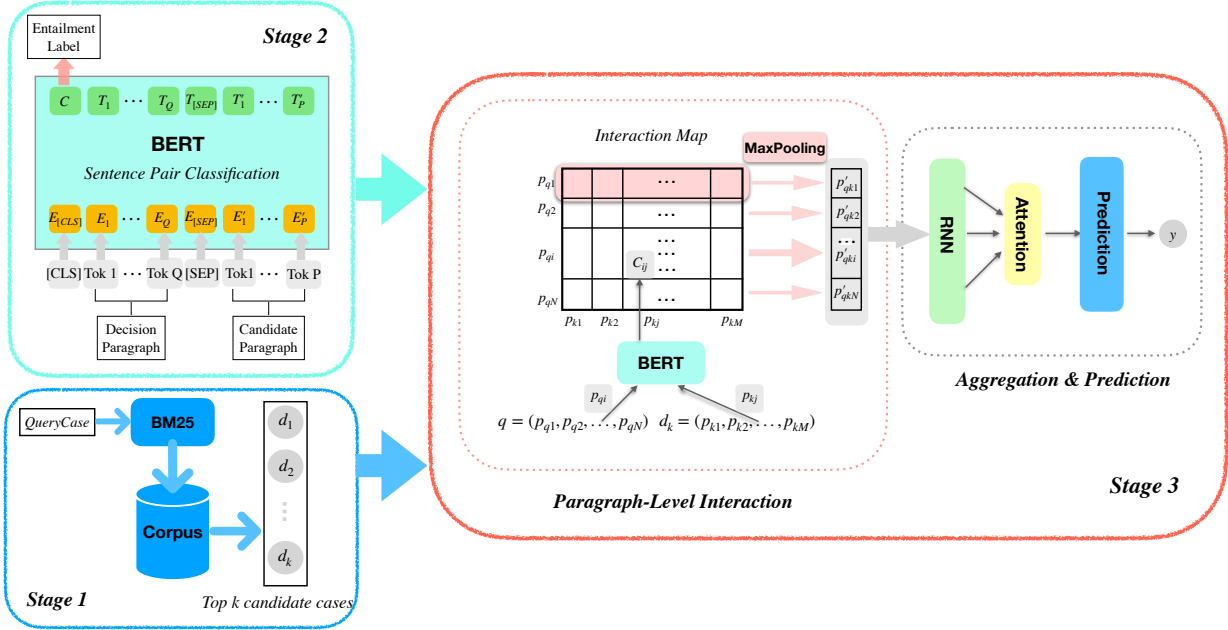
Entailment Label

Stage 2

$C$ $T_1$ ⋯ $T_Q$ $T_{[SEP]}$ $T'_1$ ⋯ $T'_P$

BERT

Sentence Pair Classification

$E_{[CLS]}$ $E_1$ ⋯ $E_Q$ $E_{[SEP]}$ $E'_1$ ⋯ $E'_P$

[CLS] Tok 1 ⋯ Tok Q [SEP] Tok1 ⋯ Tok P

Decision Paragraph

Candidate Paragraph

Interaction Map

MaxPooling

$p_{q1}$ $p_{q2}$ $p_{qi}$ $p_{qN}$

⋯

$C_{ij}$

$p_{k1}$ $p_{k2}$ $p_{kj}$ $p_{kM}$

$p'_{qk1}$ $p'_{qk2}$ ⋯ $p'_{qki}$ $p'_{qkN}$

BERT

$p_{qi}$ $p_{kj}$

$q = (p_{q1}, p_{q2}, \ldots, p_{qN})$ $d_k = (p_{k1}, p_{k2}, \ldots, p_{kM})$

Paragraph-Level Interaction

RNN

Attention

Prediction

y

Aggregation & Prediction

Stage 3

QueryCase

BM25

Corpus

$d_1$ $d_2$ ⋮ $d_k$

Stage 1

Top k candidate cases